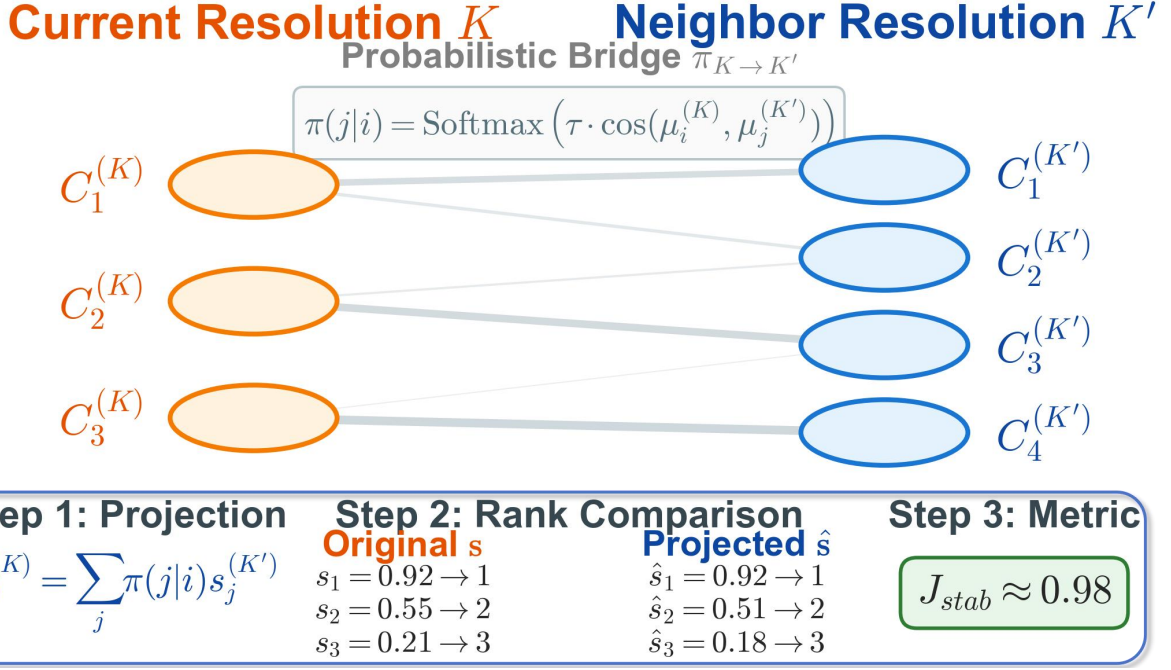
Current Resolution $K$

Neighbor Resolution $K'$

Probabilistic Bridge $\pi_{K \to K'}$

$\pi(j|i) = \mathrm{Softmax}\left(\tau \cdot \cos(\mu_i^{(K)}, \mu_j^{(K')})\right)$

$C_1^{(K)}$

$C_2^{(K)}$

$C_3^{(K)}$

$C_1^{(K')}$

$C_2^{(K')}$

$C_3^{(K')}$

$C_4^{(K')}$

ep 1: Projection

$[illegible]^{K)} = \sum_j \pi(j|i) s_j^{(K')}$

Step 2: Rank Comparison

Original s

$s_1 = 0.92 \to 1$
$s_2 = 0.55 \to 2$
$s_3 = 0.21 \to 3$

Projected $\hat{s}$

$\hat{s}_1 = 0.92 \to 1$
$\hat{s}_2 = 0.51 \to 2$
$\hat{s}_3 = 0.18 \to 3$

Step 3: Metric

$J_{stab} \approx 0.98$